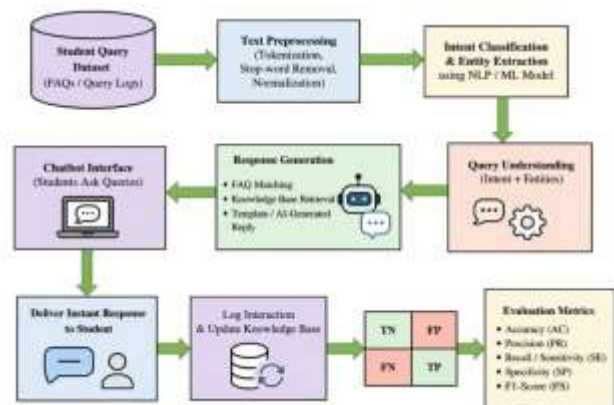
Student Query Dataset
(FAQs / Query Logs)

Text Preprocessing
(Tokenization, Stop-word Removal, Normalization)

Intent Classification & Entity Extraction using NLP / ML Model

Query Understanding
(Intent + Entities)

Response Generation
• FAQ Matching
• Knowledge Base Retrieval
• Template / AI-Generated Reply

Chatbot Interface
(Students Ask Queries)

Deliver Instant Response to Student

Log Interaction & Update Knowledge Base

| TN | FP |
|---|---|
| FN | TP |

Evaluation Metrics
• Accuracy (AC)
• Precision (PR)
• Recall / Sensitivity (SE)
• Specificity (SP)
• F1-Score (FS)